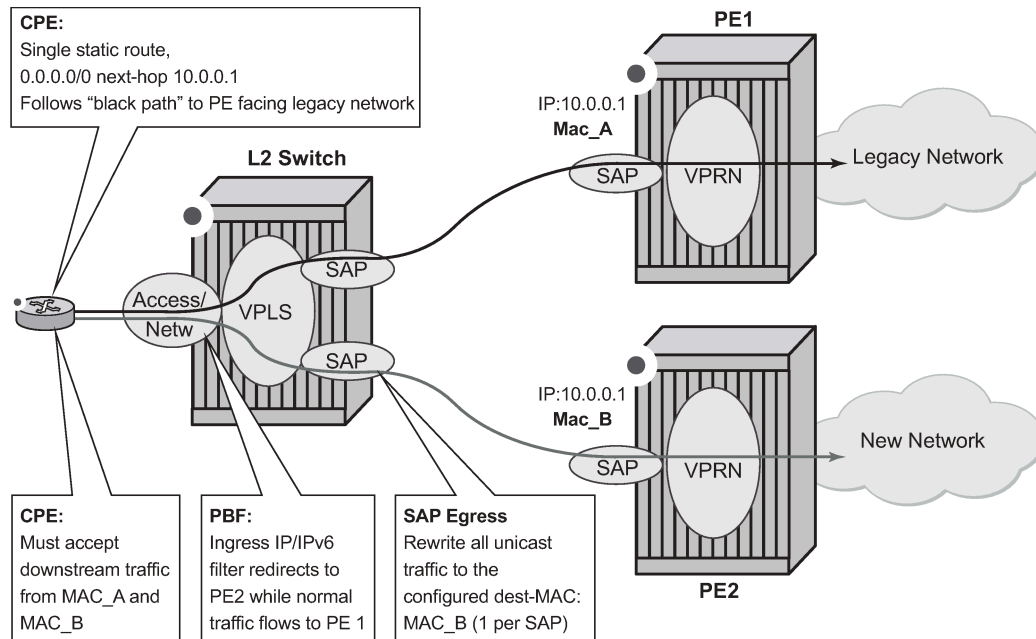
CPE:
Single static route,
0.0.0.0/0 next-hop 10.0.0.1
Follows "black path" to PE facing legacy network

PE1

IP:10.0.0.1
Mac_A

SAP

VPRN

Legacy Network

L2 Switch

SAP

Access/
Netw

VPLS

SAP

PE2

IP:10.0.0.1
Mac_B

SAP

VPRN

New Network

CPE:
Must accept downstream traffic from MAC_A and MAC_B

PBF:
Ingress IP/IPv6 filter redirects to PE2 while normal traffic flows to PE 1

SAP Egress
Rewrite all unicast traffic to the configured dest-MAC: MAC_B (1 per SAP)